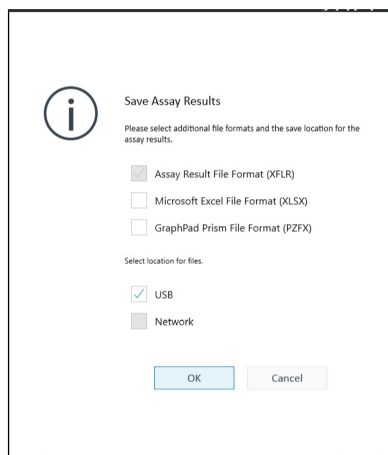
Save Assay Results

Please select additional file formats and the save location for the assay results.

Assay Result File Format (XFLR)

Microsoft Excel File Format (XLSX)

GraphPad Prism File Format (PZFX)

Select location for files.

USB

Network

OK

Cancel